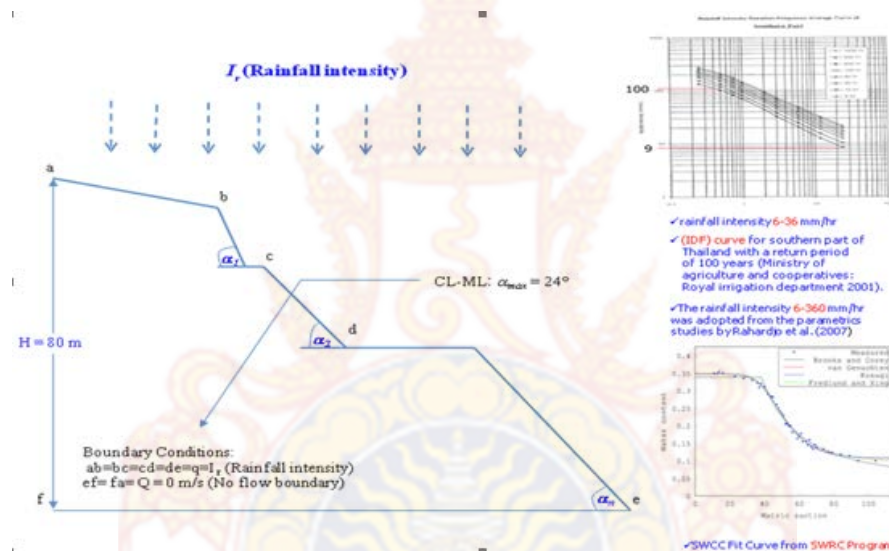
$I_r$ (Rainfall intensity)

a

b

$\alpha_1$

c

CL-ML: $\alpha_{max} = 24°$

d

$\alpha_2$

H = 80 m

Boundary Conditions:
ab=bc=cd=de=q=$I_r$ (Rainfall intensity)
ef= fa= Q = 0 m/s (No flow boundary)

f

$\alpha_n$

e

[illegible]

100

9

✓rainfall intensity 6-36 mm/hr

✓ (IDF) curve for southern part of Thailand with a return period of 100 years (Ministry of agriculture and cooperatives: Royal irrigation department 2001).

✓The rainfall intensity 6-360 mm/hr was adopted from the parametrics studies by Rahardjo et al. (2007)

Measured
Brooks and Corey
van Genuchten
Fredlund and Xing

Matric suction

✓SWCC Fit Curve from SWRC Program